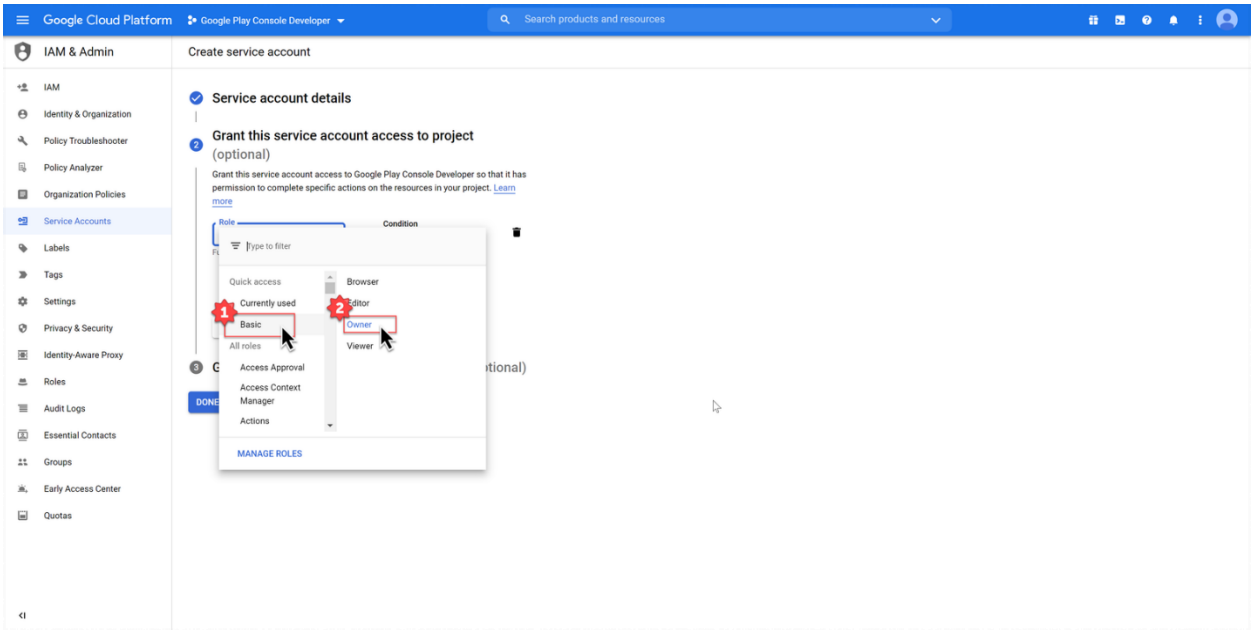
Google Cloud Platform Google Play Console Developer

Search products and resources

IAM & Admin

Create service account

IAM
Identity & Organization
Policy Troubleshooter
Policy Analyzer
Organization Policies
Service Accounts
Labels
Tags
Settings
Privacy & Security
Identity-Aware Proxy
Roles
Audit Logs
Essential Contacts
Groups
Early Access Center
Quotas

Service account details

2 Grant this service account access to project (optional)

Grant this service account access to Google Play Console Developer so that it has permission to complete specific actions on the resources in your project. Learn more

Role

Condition

Type to filter

Quick access
Currently used
1 Basic
All roles
Access Approval
Access Context Manager
Actions

Browser
Editor
2 Owner
Viewer

MANAGE ROLES

3 G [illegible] tional)

DONE